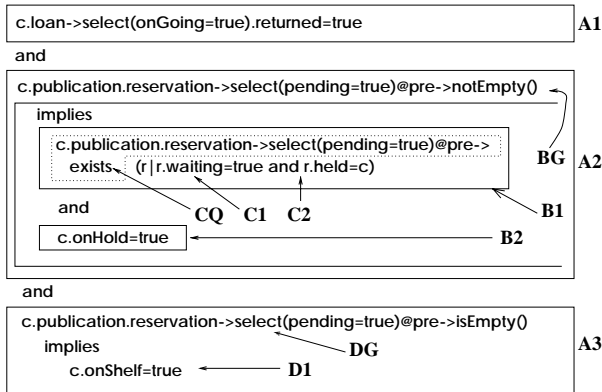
c.loan->select(onGoing=true).returned=true

A1

and

c.publication.reservation->select(pending=true)@pre->notEmpty()

implies

c.publication.reservation->select(pending=true)@pre->
exists (r|r.waiting=true and r.held=c)

BG

A2

and

CQ C1 C2

B1

c.onHold=true

B2

and

c.publication.reservation->select(pending=true)@pre->isEmpty()

implies

DG

A3

c.onShelf=true

D1